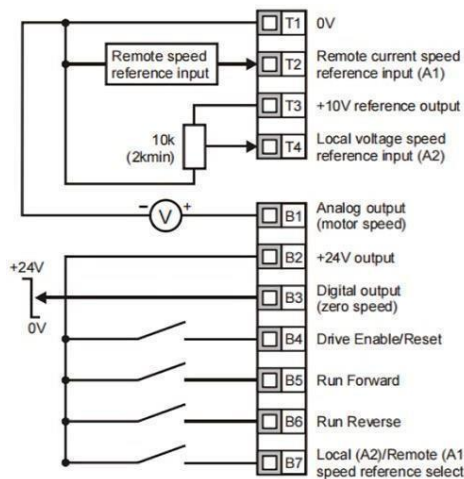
Remote speed reference input

10k (2kmin)

V

+24V

0V

T1 0V

T2 Remote current speed reference input (A1)

T3 +10V reference output

T4 Local voltage speed reference input (A2)

B1 Analog output (motor speed)

B2 +24V output

B3 Digital output (zero speed)

B4 Drive Enable/Reset

B5 Run Forward

B6 Run Reverse

B7 Local (A2)/Remote (A1 speed reference select